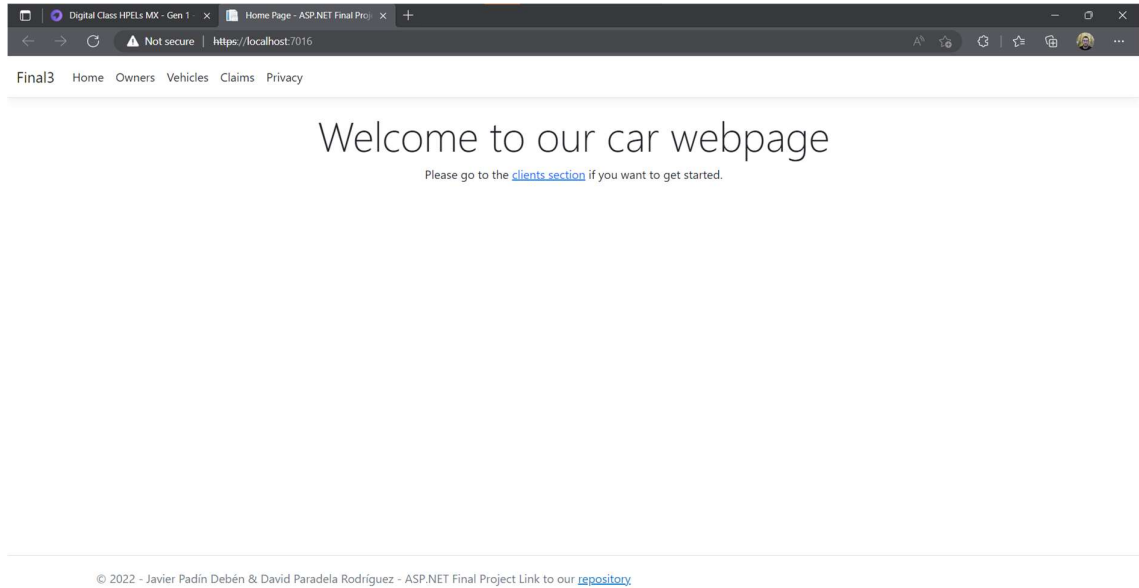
Digital Class HPELs MX - Gen 1 - ×

Home Page - ASP.NET Final Proj ×

Not secure | https://localhost:7016

Final3 Home Owners Vehicles Claims Privacy

Welcome to our car webpage

Please go to the clients section if you want to get started.

© 2022 - Javier Padín Debén & David Paradela Rodríguez - ASP.NET Final Project Link to our repository